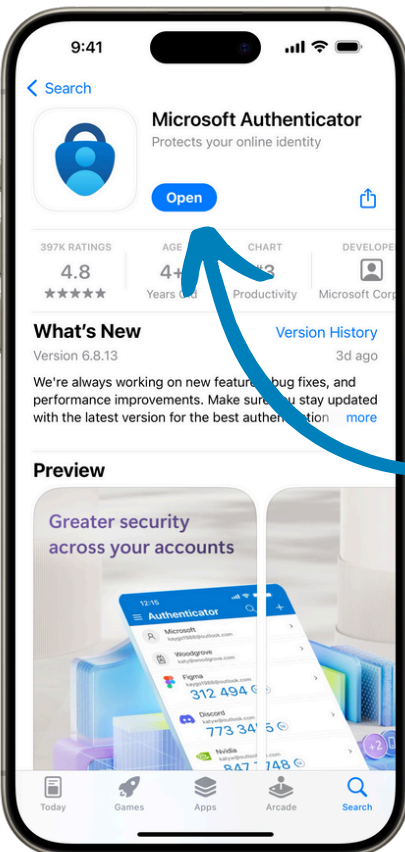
9:41

Search

Microsoft Authenticator
Protects your online identity

Open

397K RATINGS
4.8
★★★★★

AGE
4+
Years Old

CHART
#3
Productivity

DEVELOPER
Microsoft Corp

What's New
Version History
Version 6.8.13
3d ago

We're always working on new features, bug fixes, and performance improvements. Make sure you stay updated with the latest version for the best authentication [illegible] more

Preview

Greater security across your accounts

12:15
Authenticator
Microsoft
kaiyo@outlook.com
Woodgrove
kaiyl@woodgrove.com
Figma
kaiyo@outlook.com
312 494
Discord
kaiyo@outlook.com
773 345
Nvidia
kaiyo@outlook.com
847 148

Today
Games
Apps
Arcade
Search